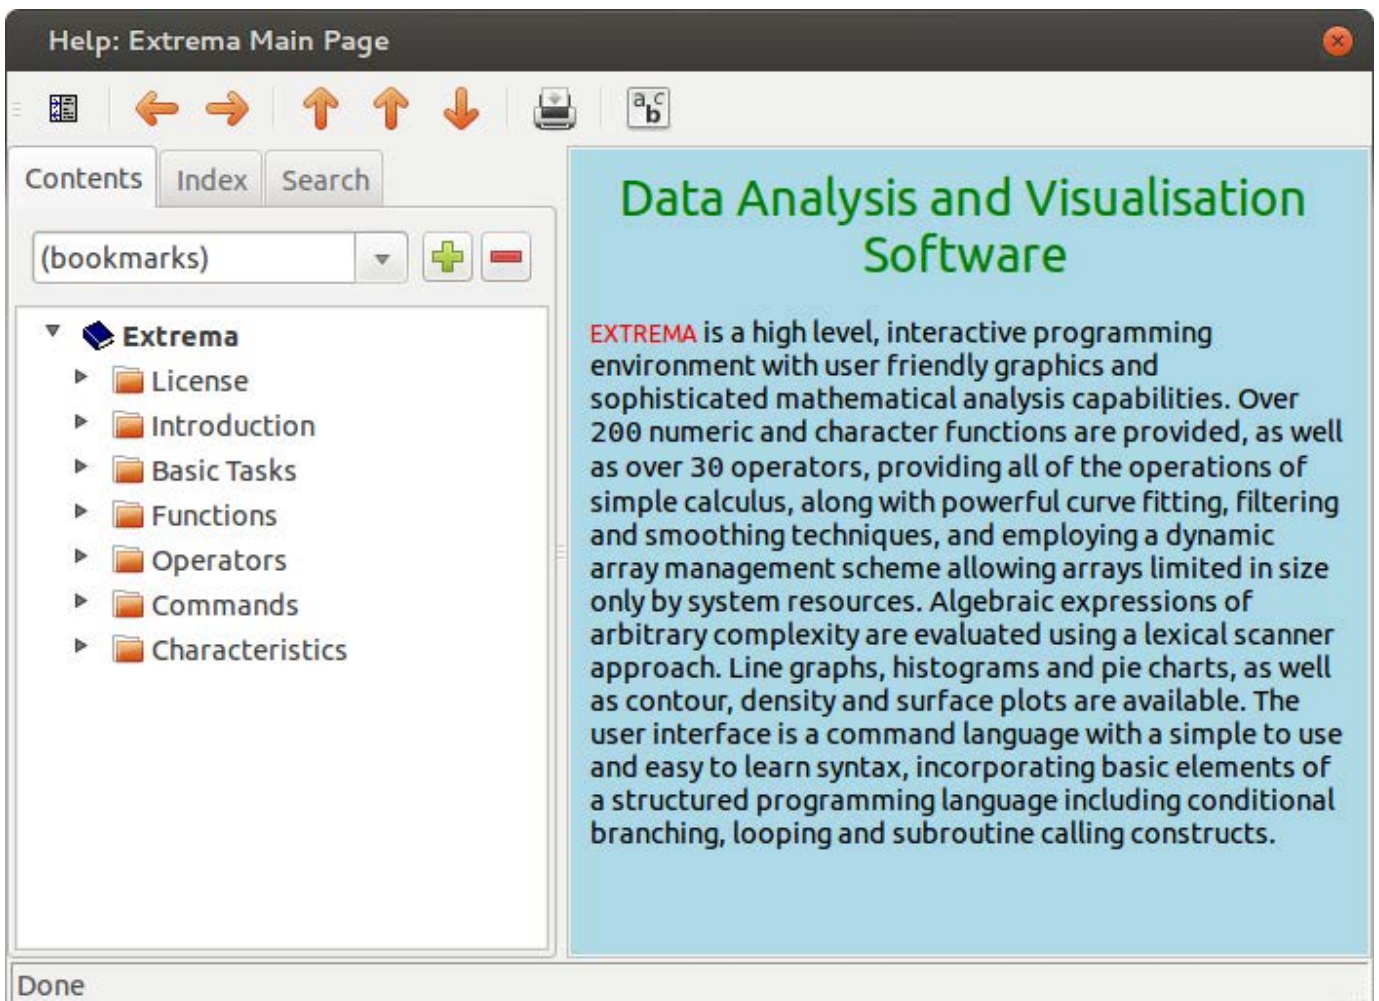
Help: Extrema Main Page

Contents Index Search

(bookmarks)

Extrema
License
Introduction
Basic Tasks
Functions
Operators
Commands
Characteristics

Data Analysis and Visualisation Software

EXTREMA is a high level, interactive programming environment with user friendly graphics and sophisticated mathematical analysis capabilities. Over 200 numeric and character functions are provided, as well as over 30 operators, providing all of the operations of simple calculus, along with powerful curve fitting, filtering and smoothing techniques, and employing a dynamic array management scheme allowing arrays limited in size only by system resources. Algebraic expressions of arbitrary complexity are evaluated using a lexical scanner approach. Line graphs, histograms and pie charts, as well as contour, density and surface plots are available. The user interface is a command language with a simple to use and easy to learn syntax, incorporating basic elements of a structured programming language including conditional branching, looping and subroutine calling constructs.

Done